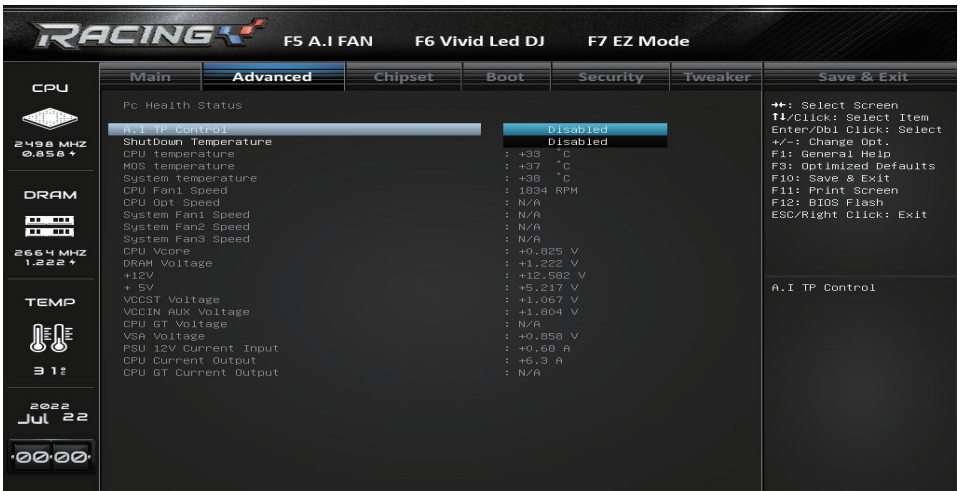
RACING F5 A.I FAN F6 Vivid Led DJ F7 EZ Mode

Main Advanced Chipset Boot Security Tweaker Save & Exit

CPU
2498 MHZ
0.858 ᵛ

DRAM
2664 MHZ
1.222 ᵛ

TEMP
31 °C

2022
Jul 22

00:00

Pc Health Status

| | |
|---|---|
| A.I TP Control | Disabled |
| ShutDown Temperature | Disabled |
| CPU temperature | : +33 °C |
| MOS temperature | : +37 °C |
| System temperature | : +38 °C |
| CPU Fan1 Speed | : 1834 RPM |
| CPU Opt Speed | : N/A |
| System Fan1 Speed | : N/A |
| System Fan2 Speed | : N/A |
| System Fan3 Speed | : N/A |
| CPU Vcore | : +0.825 V |
| DRAM Voltage | : +1.222 V |
| +12V | : +12.582 V |
| + 5V | : +5.217 V |
| VCCST Voltage | : +1.067 V |
| VCCIN AUX Voltage | : +1.804 V |
| CPU GT Voltage | : N/A |
| VSA Voltage | : +0.858 V |
| PSU 12V Current Input | : +0.68 A |
| CPU Current Output | : +6.3 A |
| CPU GT Current Output | : N/A |

→←: Select Screen
↑↓/Click: Select Item
Enter/Dbl Click: Select
+/-: Change Opt.
F1: General Help
F3: Optimized Defaults
F10: Save & Exit
F11: Print Screen
F12: BIOS Flash
ESC/Right Click: Exit

A.I TP Control